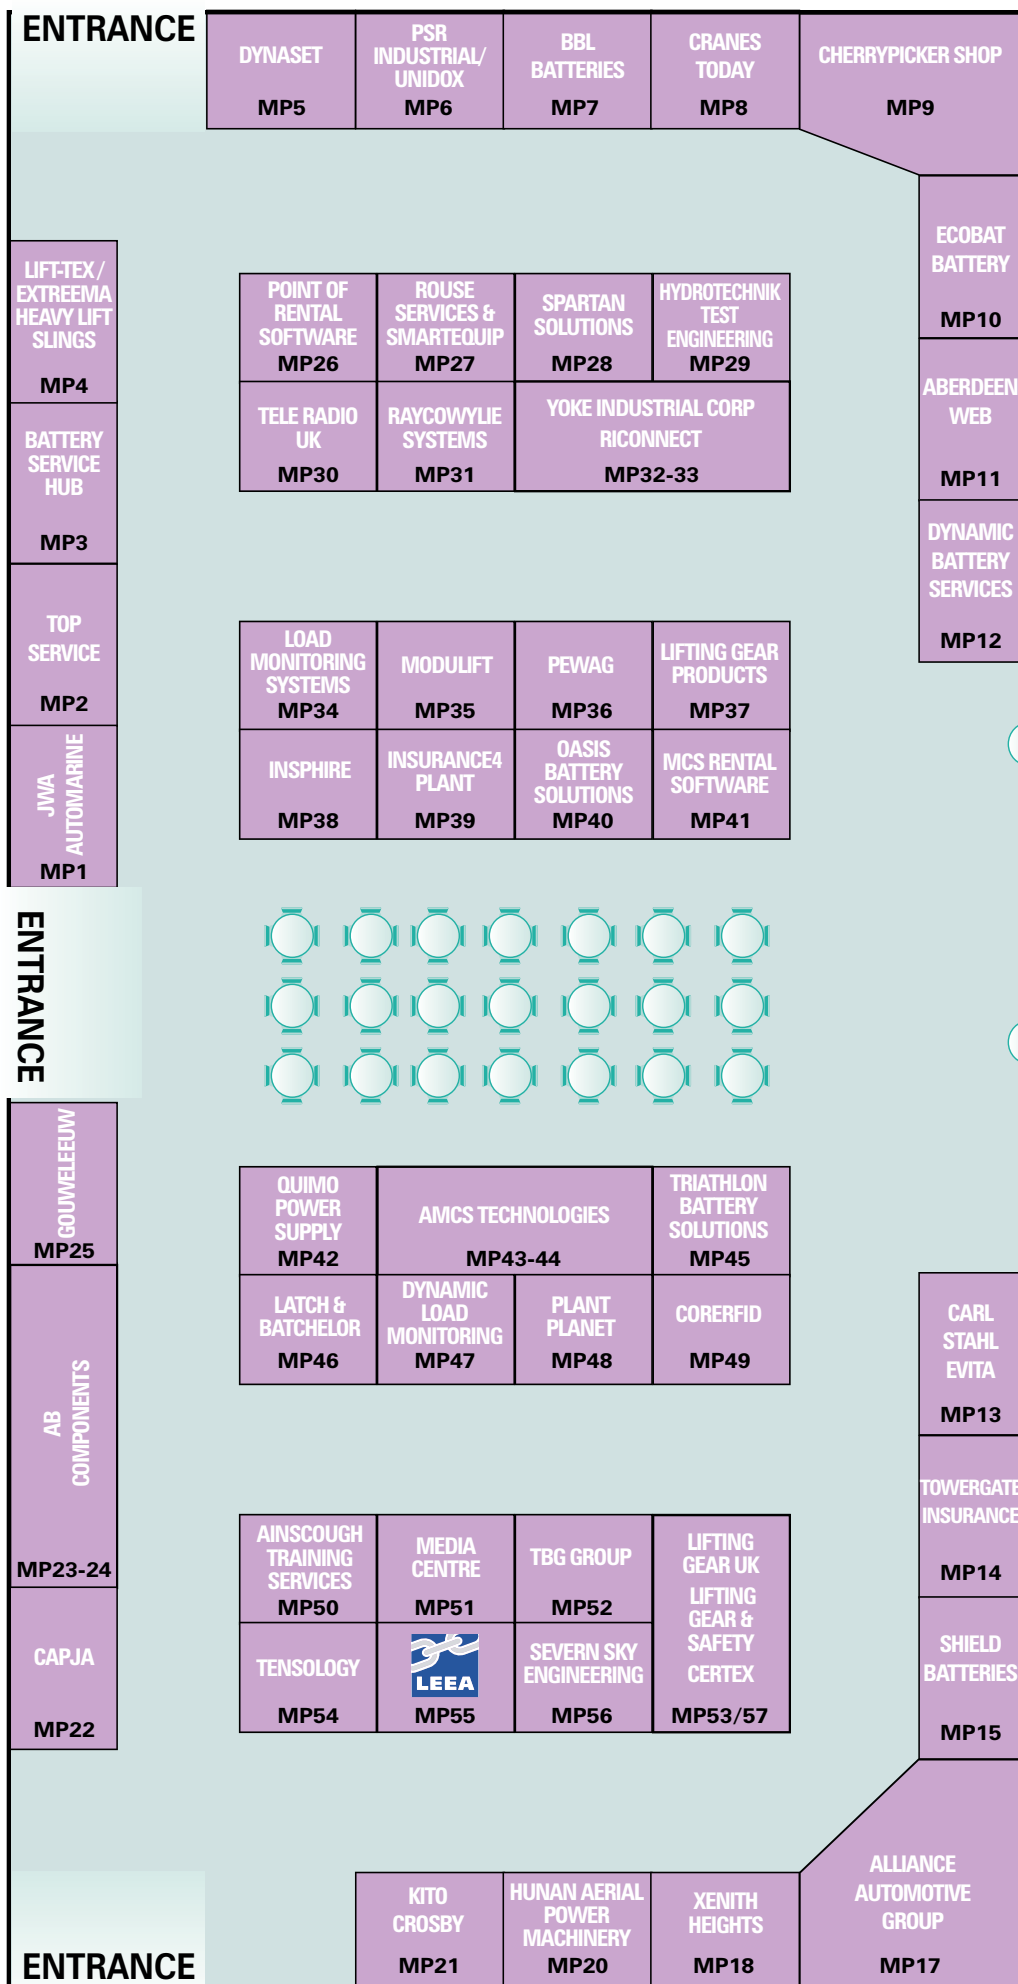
ENTRANCE

DYNASET MP5

PSR INDUSTRIAL/ UNIDOX MP6

BBL BATTERIES MP7

CRANES TODAY MP8

CHERRYPICKER SHOP MP9

ECOBAT BATTERY MP10

ABERDEEN WEB MP11

DYNAMIC BATTERY SERVICES MP12

LIFT-TEX / EXTREEMA HEAVY LIFT SLINGS MP4

BATTERY SERVICE HUB MP3

TOP SERVICE MP2

JWA AUTOMARINE MP1

POINT OF RENTAL SOFTWARE MP26

ROUSE SERVICES & SMARTEQUIP MP27

SPARTAN SOLUTIONS MP28

HYDROTECHNIK TEST ENGINEERING MP29

TELE RADIO UK MP30

RAYCOWYLIE SYSTEMS MP31

YOKE INDUSTRIAL CORP RICONNECT MP32-33

LOAD MONITORING SYSTEMS MP34

MODULIFT MP35

PEWAG MP36

LIFTING GEAR PRODUCTS MP37

INSPHIRE MP38

INSURANCE4 PLANT MP39

OASIS BATTERY SOLUTIONS MP40

MCS RENTAL SOFTWARE MP41

ENTRANCE

GOUWELEEUW MP25

AB COMPONENTS MP23-24

CAPJA MP22

QUIMO POWER SUPPLY MP42

AMCS TECHNOLOGIES MP43-44

TRIATHLON BATTERY SOLUTIONS MP45

LATCH & BATCHELOR MP46

DYNAMIC LOAD MONITORING MP47

PLANT PLANET MP48

CORERFID MP49

CARL STAHL EVITA MP13

TOWERGATE INSURANCE MP14

SHIELD BATTERIES MP15

AINSCOUGH TRAINING SERVICES MP50

MEDIA CENTRE MP51

TBG GROUP MP52

LIFTING GEAR UK LIFTING GEAR & SAFETY CERTEX MP53/57

TENSOLOGY MP54

LEEA MP55

SEVERN SKY ENGINEERING MP56

ALLIANCE AUTOMOTIVE GROUP MP17

KITO CROSBY MP21

HUNAN AERIAL POWER MACHINERY MP20

XENITH HEIGHTS MP18

ENTRANCE